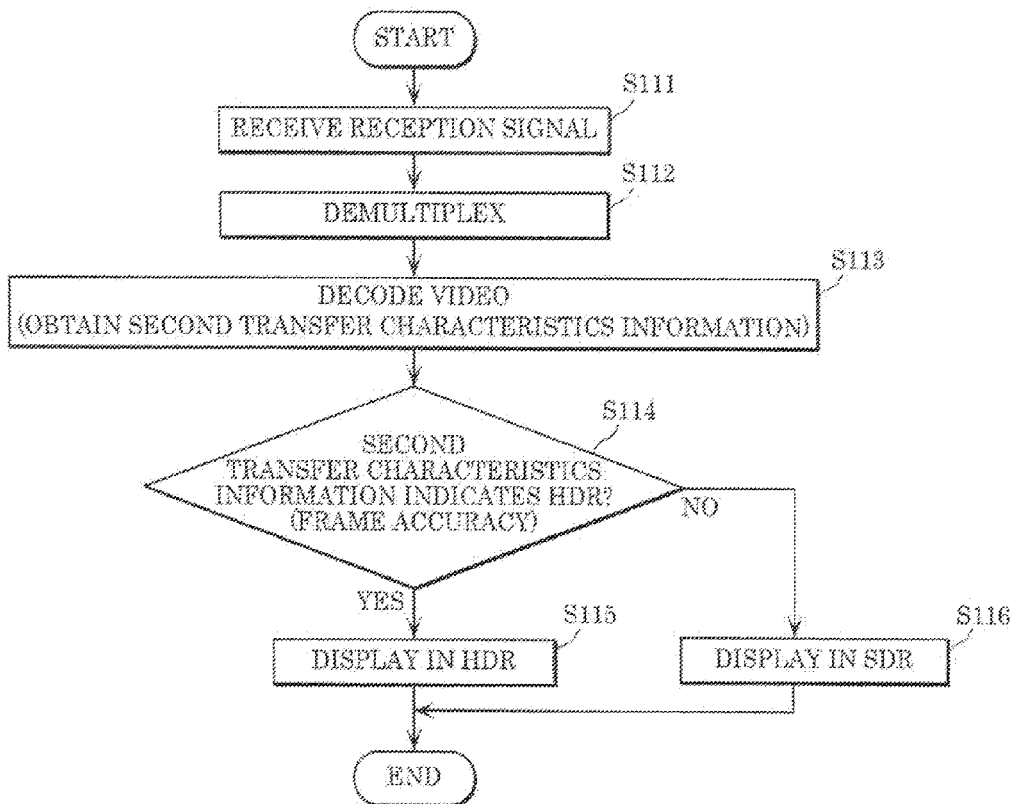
START

S111

RECEIVE RECEPTION SIGNAL

S112

DEMULTIPLEX

S113

DECODE VIDEO
(OBTAIN SECOND TRANSFER CHARACTERISTICS INFORMATION)

S114

SECOND TRANSFER CHARACTERISTICS INFORMATION INDICATES HDR? (FRAME ACCURACY)

NO

YES

S115

DISPLAY IN HDR

S116

DISPLAY IN SDR

END